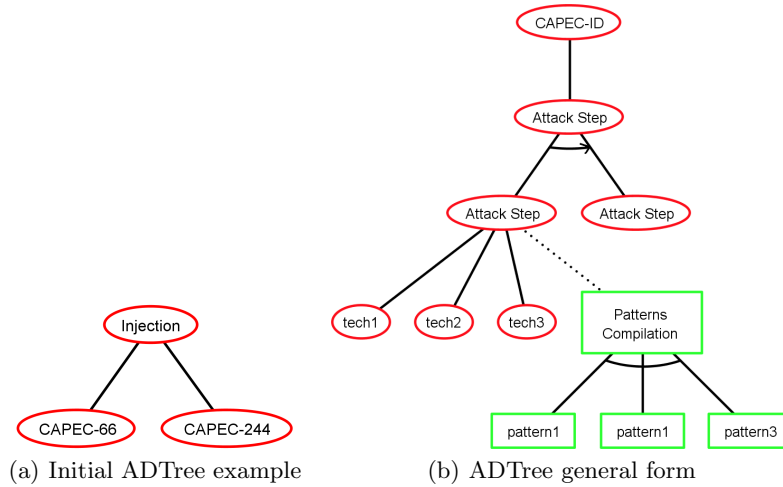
Injection

CAPEC-66

CAPEC-244

(a) Initial ADTree example

CAPEC-ID

Attack Step

Attack Step

Attack Step

tech1

tech2

tech3

Patterns Compilation

pattern1

pattern1

pattern3

(b) ADTree general form